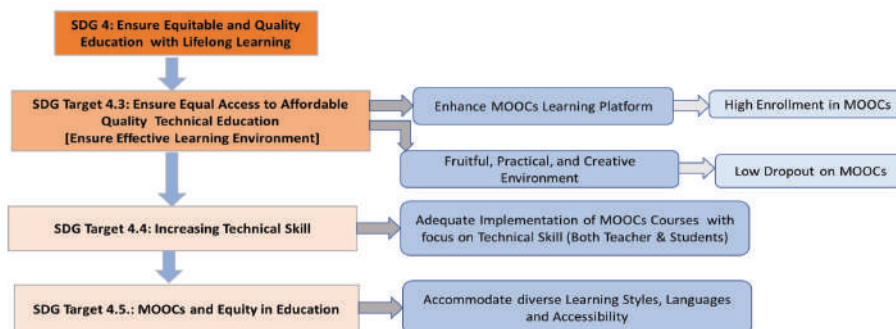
SDG 4: Ensure Equitable and Quality Education with Lifelong Learning

SDG Target 4.3: Ensure Equal Access to Affordable Quality Technical Education [Ensure Effective Learning Environment]

Enhance MOOCs Learning Platform

High Enrollment in MOOCs

Fruitful, Practical, and Creative Environment

Low Dropout on MOOCs

SDG Target 4.4: Increasing Technical Skill

Adequate Implementation of MOOCs Courses with focus on Technical Skill (Both Teacher & Students)

SDG Target 4.5.: MOOCs and Equity in Education

Accommodate diverse Learning Styles, Languages and Accessibility